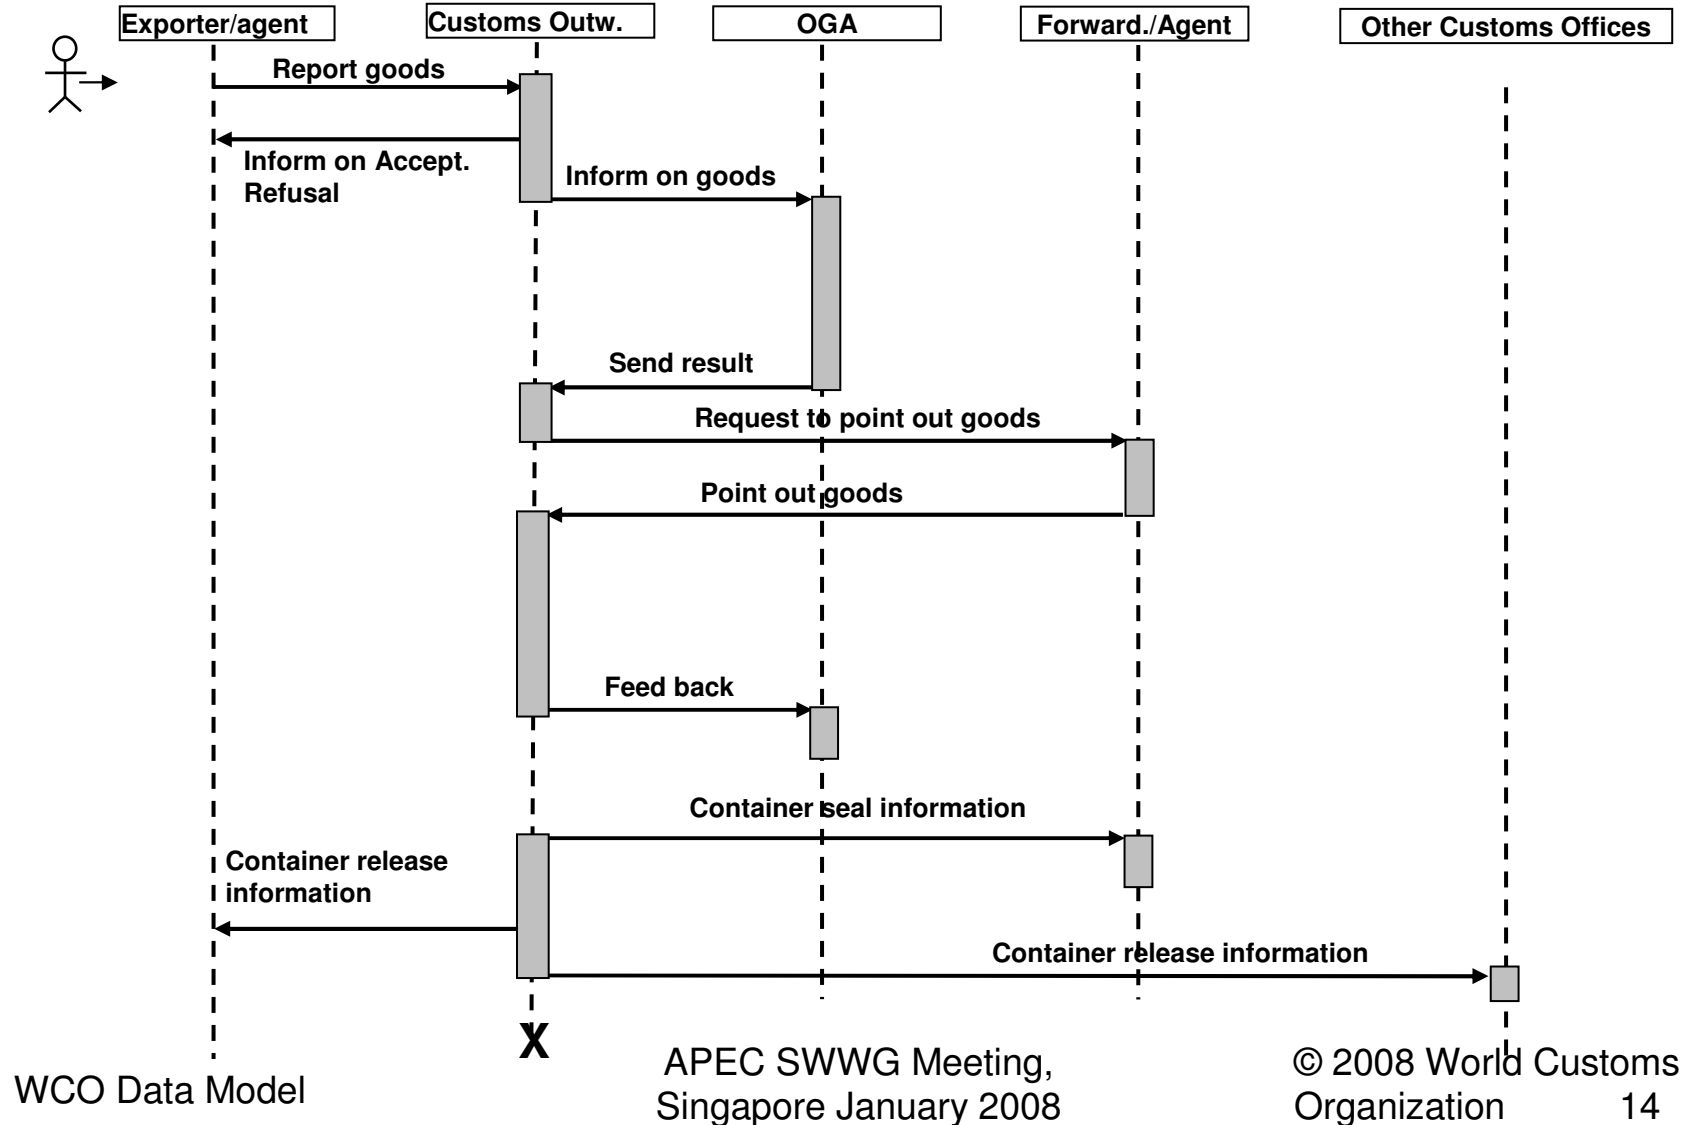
Exporter/agent
Customs Outw.
OGA
Forward./Agent
Other Customs Offices

Report goods

Inform on Accept. Refusal

Inform on goods

Send result

Request to point out goods

Point out goods

Feed back

Container seal information

Container release information

Container release information

X

WCO Data Model

APEC SWWG Meeting, Singapore January 2008

© 2008 World Customs Organization 14